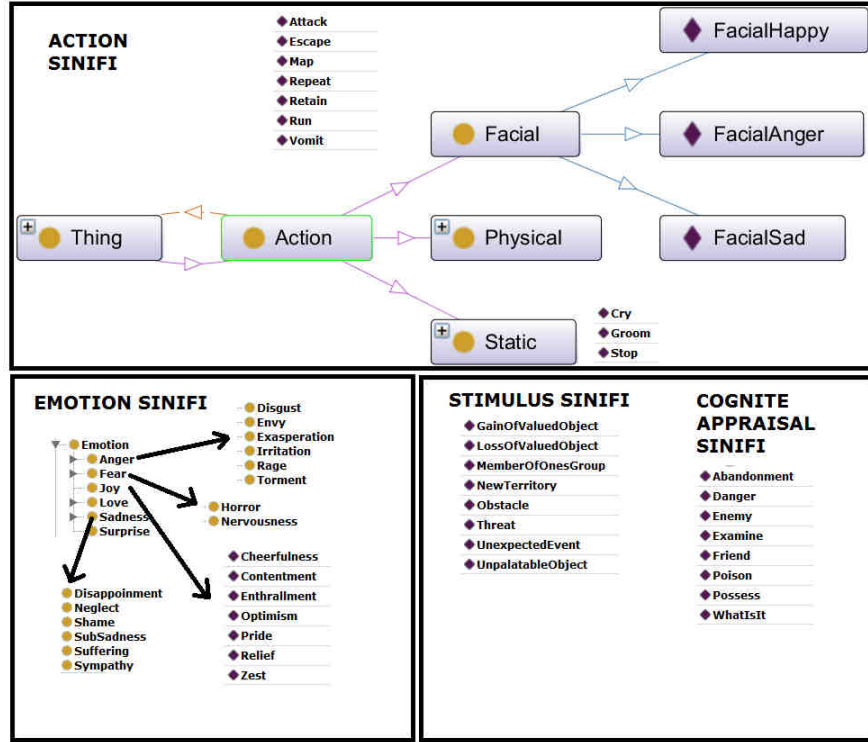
ACTION SINIFI

Attack
Escape
Map
Repeat
Retain
Run
Vomit

FacialHappy
Facial
FacialAnger
Thing
Action
Physical
FacialSad
Static
Cry
Groom
Stop

EMOTION SINIFI

Emotion
Anger
Fear
Joy
Love
Sadness
Surprise

Disgust
Envy
Exasperation
Irritation
Rage
Torment

Horror
Nervousness

Cheerfulness
Contentment
Enthrallment
Optimism
Pride
Relief
Zest

Disappointment
Neglect
Shame
SubSadness
Suffering
Sympathy

STIMULUS SINIFI

GainOfValuedObject
LossOfValuedObject
MemberOfOnesGroup
NewTerritory
Obstacle
Threat
UnexpectedEvent
UnpalatableObject

COGNITE APPRAISAL SINIFI

Abandonment
Danger
Enemy
Examine
Friend
Poison
Possess
WhatIsIt